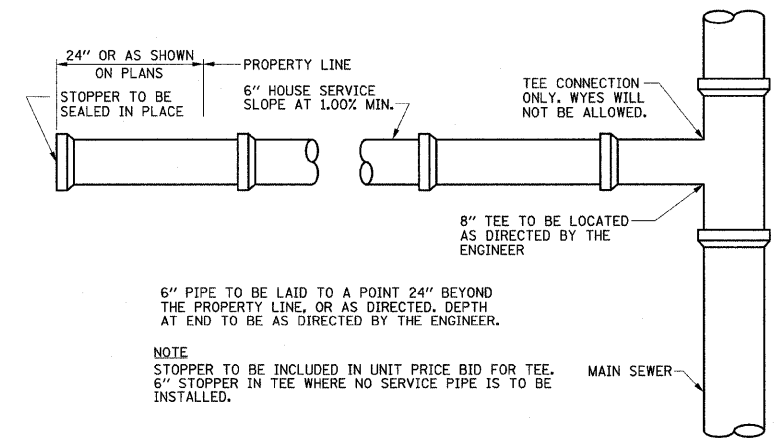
24" OR AS SHOWN ON PLANS

PROPERTY LINE

STOPPER TO BE SEALED IN PLACE

6" HOUSE SERVICE SLOPE AT 1.00% MIN.

TEE CONNECTION ONLY. WYES WILL NOT BE ALLOWED.

8" TEE TO BE LOCATED AS DIRECTED BY THE ENGINEER

6" PIPE TO BE LAID TO A POINT 24" BEYOND THE PROPERTY LINE, OR AS DIRECTED. DEPTH AT END TO BE AS DIRECTED BY THE ENGINEER.

NOTE
STOPPER TO BE INCLUDED IN UNIT PRICE BID FOR TEE. 6" STOPPER IN TEE WHERE NO SERVICE PIPE IS TO BE INSTALLED.

MAIN SEWER